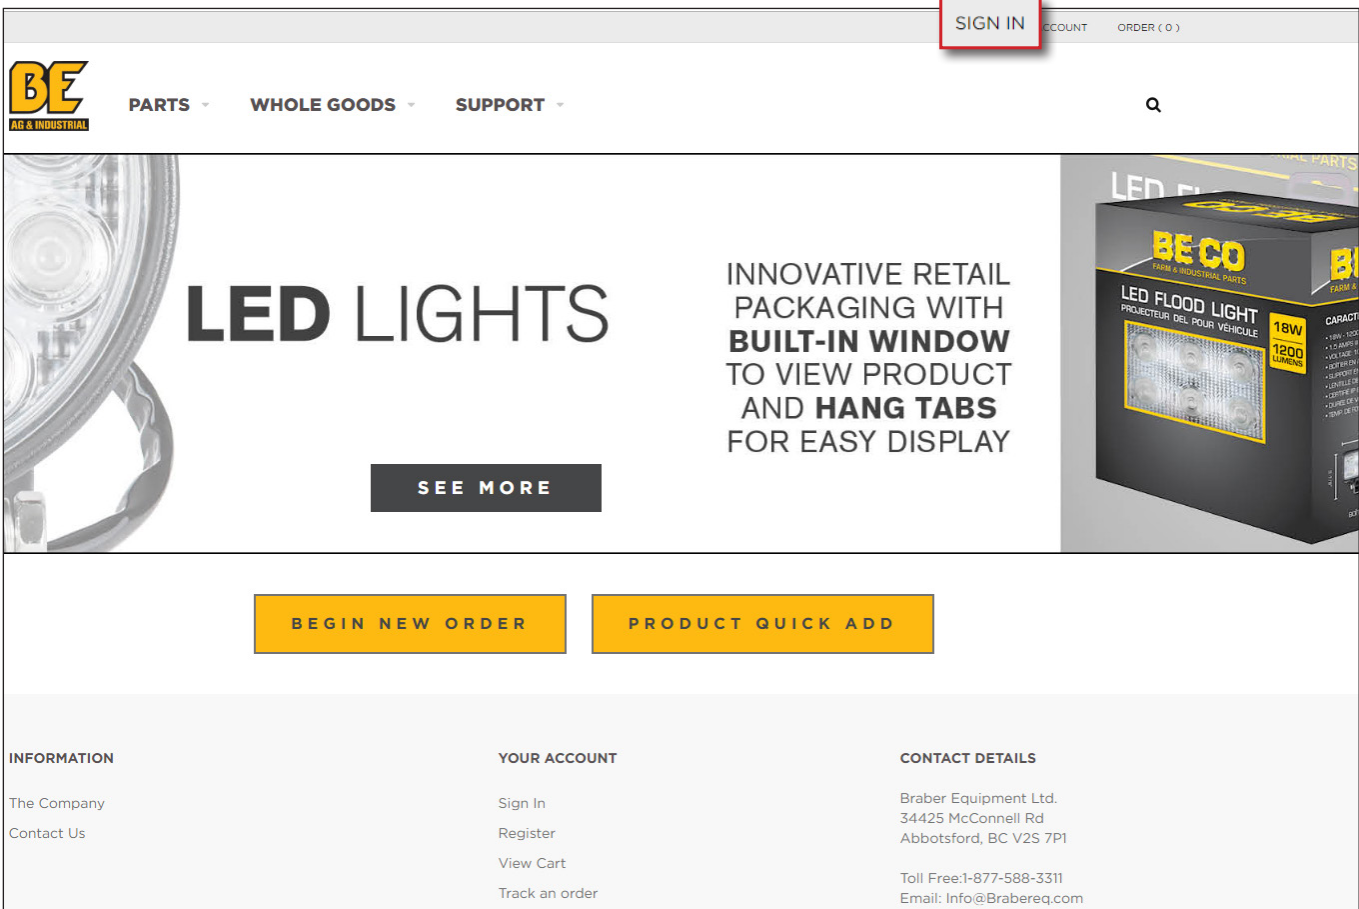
SIGN IN CCOUNT ORDER ( 0 )

BE AG & INDUSTRIAL

PARTS WHOLE GOODS SUPPORT

LED LIGHTS

SEE MORE

INNOVATIVE RETAIL PACKAGING WITH BUILT-IN WINDOW TO VIEW PRODUCT AND HANG TABS FOR EASY DISPLAY

BE CO FARM & INDUSTRIAL PARTS
LED FLOOD LIGHT
PROJECTEUR DEL POUR VÉHICULE
18W
1200 LUMENS

BEGIN NEW ORDER

PRODUCT QUICK ADD

INFORMATION

The Company

Contact Us

YOUR ACCOUNT

Sign In

Register

View Cart

Track an order

CONTACT DETAILS

Braber Equipment Ltd.
34425 McConnell Rd
Abbotsford, BC V2S 7P1

Toll Free:1-877-588-3311
Email: Info@Brabereq.com